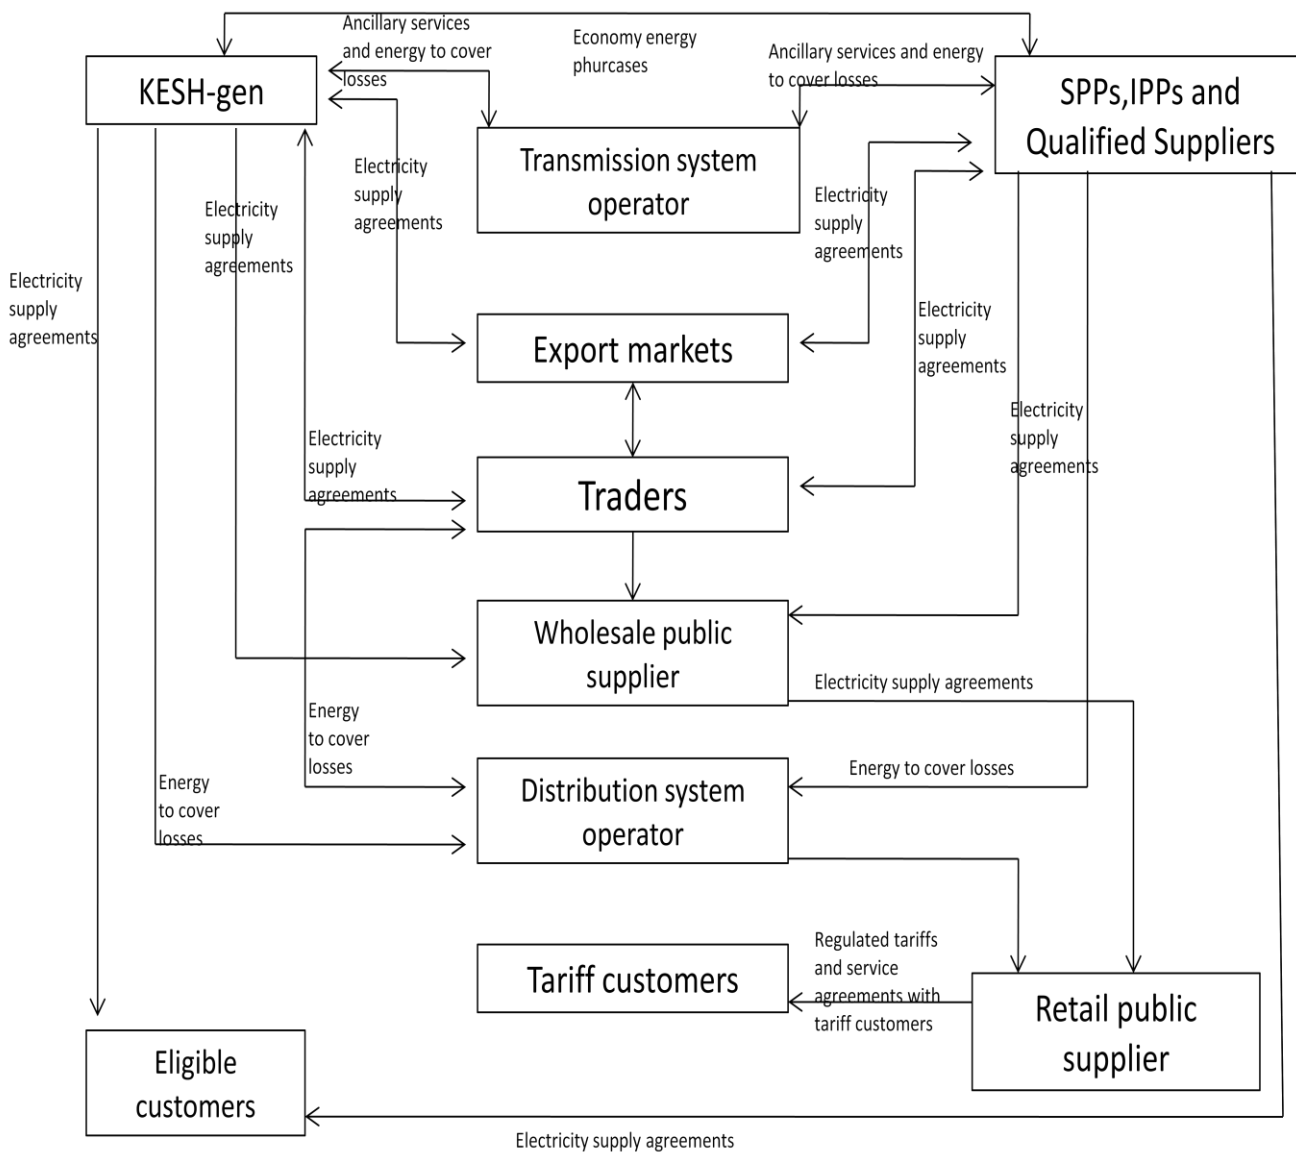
Ancillary services and energy to cover losses

Economy energy phurcases

Ancillary services and energy to cover losses

KESH-gen

SPPs,IPPs and Qualified Suppliers

Transmission system operator

Electricity supply agreements

Electricity supply agreements

Electricity supply agreements

Electricity supply agreements

Export markets

Electricity supply agreements

Electricity supply agreements

Electricity supply agreements

Traders

Wholesale public supplier

Electricity supply agreements

Energy to cover losses

Energy to cover losses

Distribution system operator

Energy to cover losses

Regulated tariffs and service agreements with tariff customers

Tariff customers

Retail public supplier

Eligible customers

Electricity supply agreements